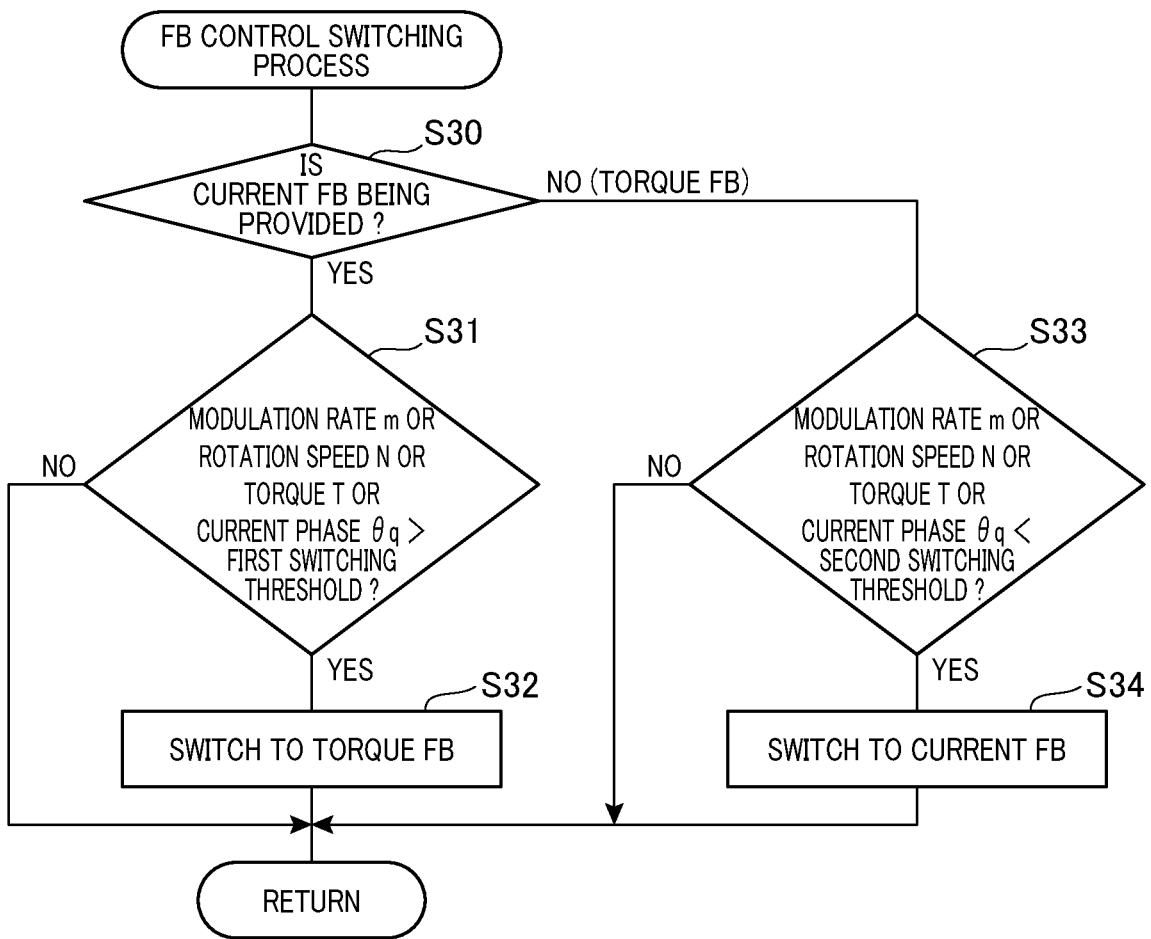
FB CONTROL SWITCHING PROCESS

S30

IS CURRENT FB BEING PROVIDED ?

NO (TORQUE FB)

YES

S31

MODULATION RATE m OR ROTATION SPEED N OR TORQUE T OR CURRENT PHASE $\theta q$ > FIRST SWITCHING THRESHOLD ?

NO

YES

S32

SWITCH TO TORQUE FB

S33

MODULATION RATE m OR ROTATION SPEED N OR TORQUE T OR CURRENT PHASE $\theta q$ < SECOND SWITCHING THRESHOLD ?

NO

YES

S34

SWITCH TO CURRENT FB

RETURN